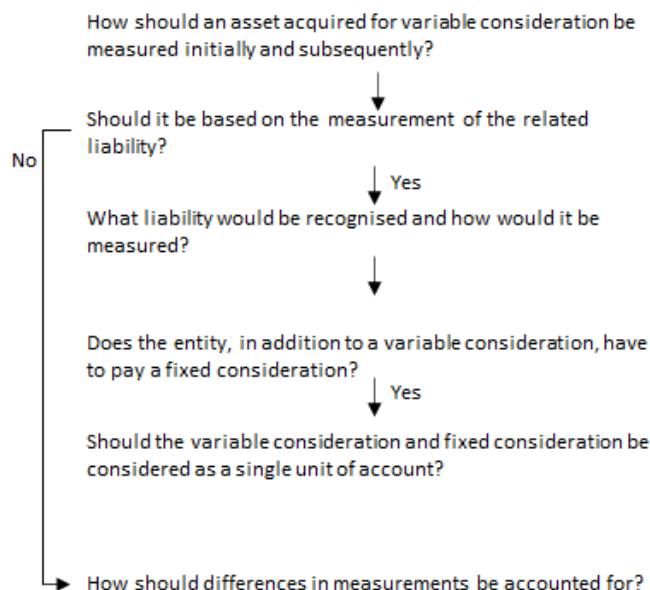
How should an asset acquired for variable consideration be measured initially and subsequently?

Should it be based on the measurement of the related liability?

No

Yes

What liability would be recognised and how would it be measured?

Does the entity, in addition to a variable consideration, have to pay a fixed consideration?

Yes

Should the variable consideration and fixed consideration be considered as a single unit of account?

How should differences in measurements be accounted for?